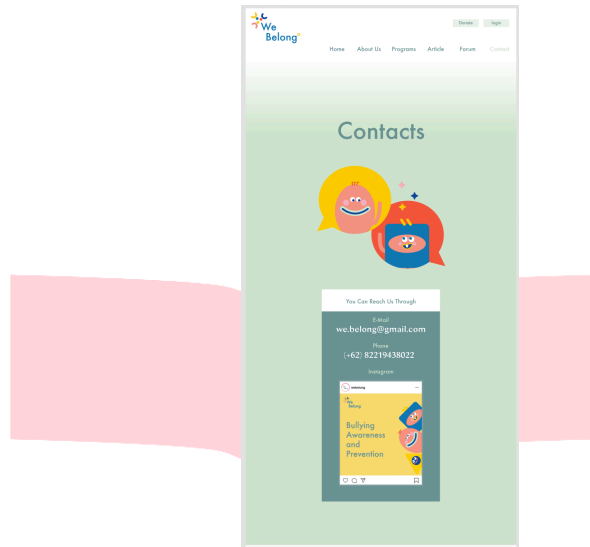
We Belong

Donate

login

Home About Us Programs Article Forum Contact

Contacts

You Can Reach Us Through

E-Mail
we.belong@gmail.com

Phone
(+62) 82219438022

Instagram

webelong

We Belong

Bullying Awareness and Prevention